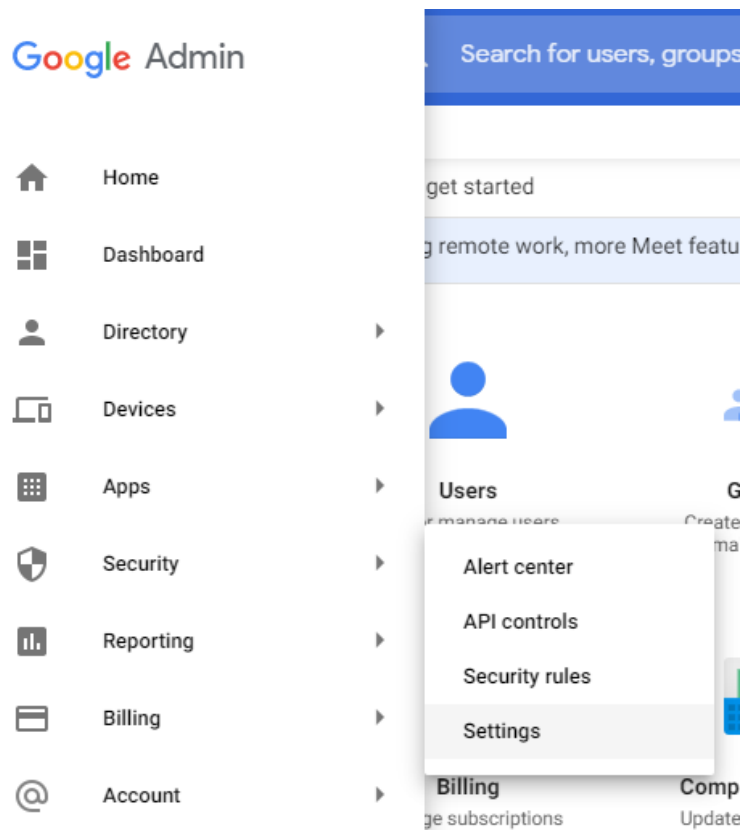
Google Admin

Search for users, groups

get started

remote work, more Meet featu

Home

Dashboard

Directory

Devices

Apps

Security

Reporting

Billing

Account

Users

G

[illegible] manage users

Create

ma

Alert center

API controls

Security rules

Settings

Billing

ge subscriptions

Comp

Update